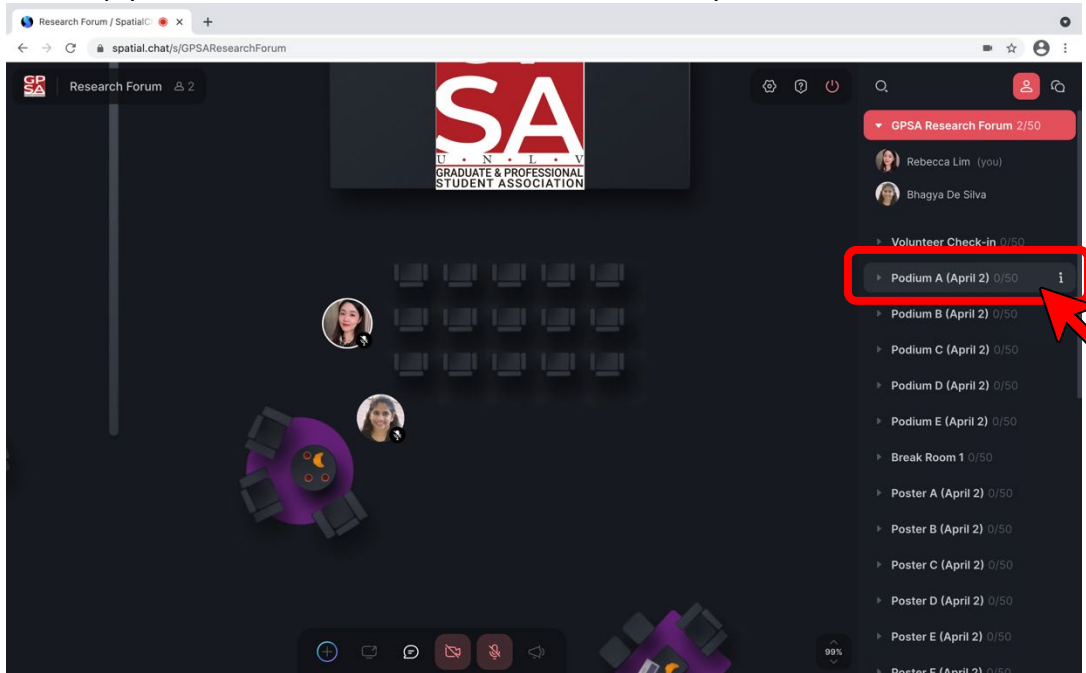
Research Forum / SpatialC
spatial.chat/s/GPSAResearchForum

GP SA Research Forum 2

SA
U • N • L • V
GRADUATE & PROFESSIONAL STUDENT ASSOCIATION

GPSA Research Forum 2/50
Rebecca Lim (you)
Bhagya De Silva
Volunteer Check-in 0/50
Podium A (April 2) 0/50
Podium B (April 2) 0/50
Podium C (April 2) 0/50
Podium D (April 2) 0/50
Podium E (April 2) 0/50
Break Room 1 0/50
Poster A (April 2) 0/50
Poster B (April 2) 0/50
Poster C (April 2) 0/50
Poster D (April 2) 0/50
Poster E (April 2) 0/50
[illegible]

99%